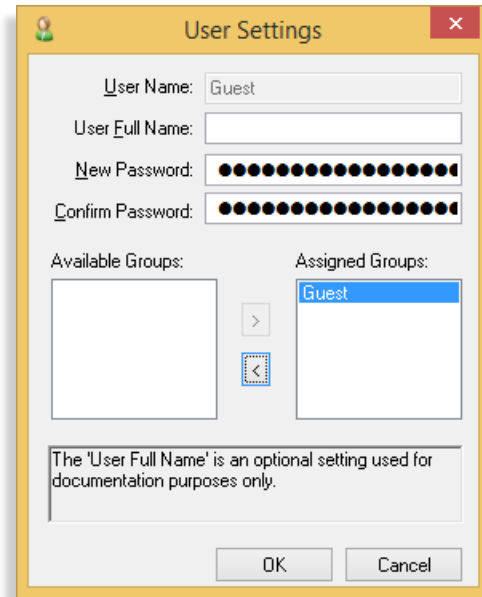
User Settings

User Name: Guest

User Full Name:

New Password: ●●●●●●●●●●●●●●●●●●

Confirm Password: ●●●●●●●●●●●●●●●●●●

Available Groups:

Assigned Groups:

Guest

>

<

The 'User Full Name' is an optional setting used for documentation purposes only.

OK

Cancel